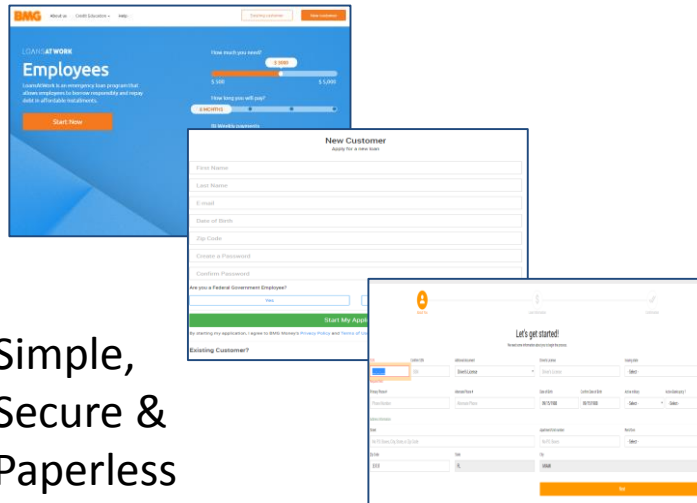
BMG About us Credit Education Help

LOANSATWORK

Employees

LoansAtWork is an emergency loan program that allows employees to borrow responsibly and repay debt in affordable installments.

Start Now

How much you need?

$ 3000

$ 100

$ 5,000

How long you will pay?

3 MONTHS

New Customer

Apply for a new loan

First Name

Last Name

E-mail

Date of Birth

Zip Code

Create a Password

Confirm Password

Are you a Federal Government Employee?

Yes

Start My Appli

By starting my application, I agree to BMG Money's Privacy Policy and Terms of

Existing Customer?

Let's get started!

Select

Select

Select

Select

Select

Simple, Secure & Paperless